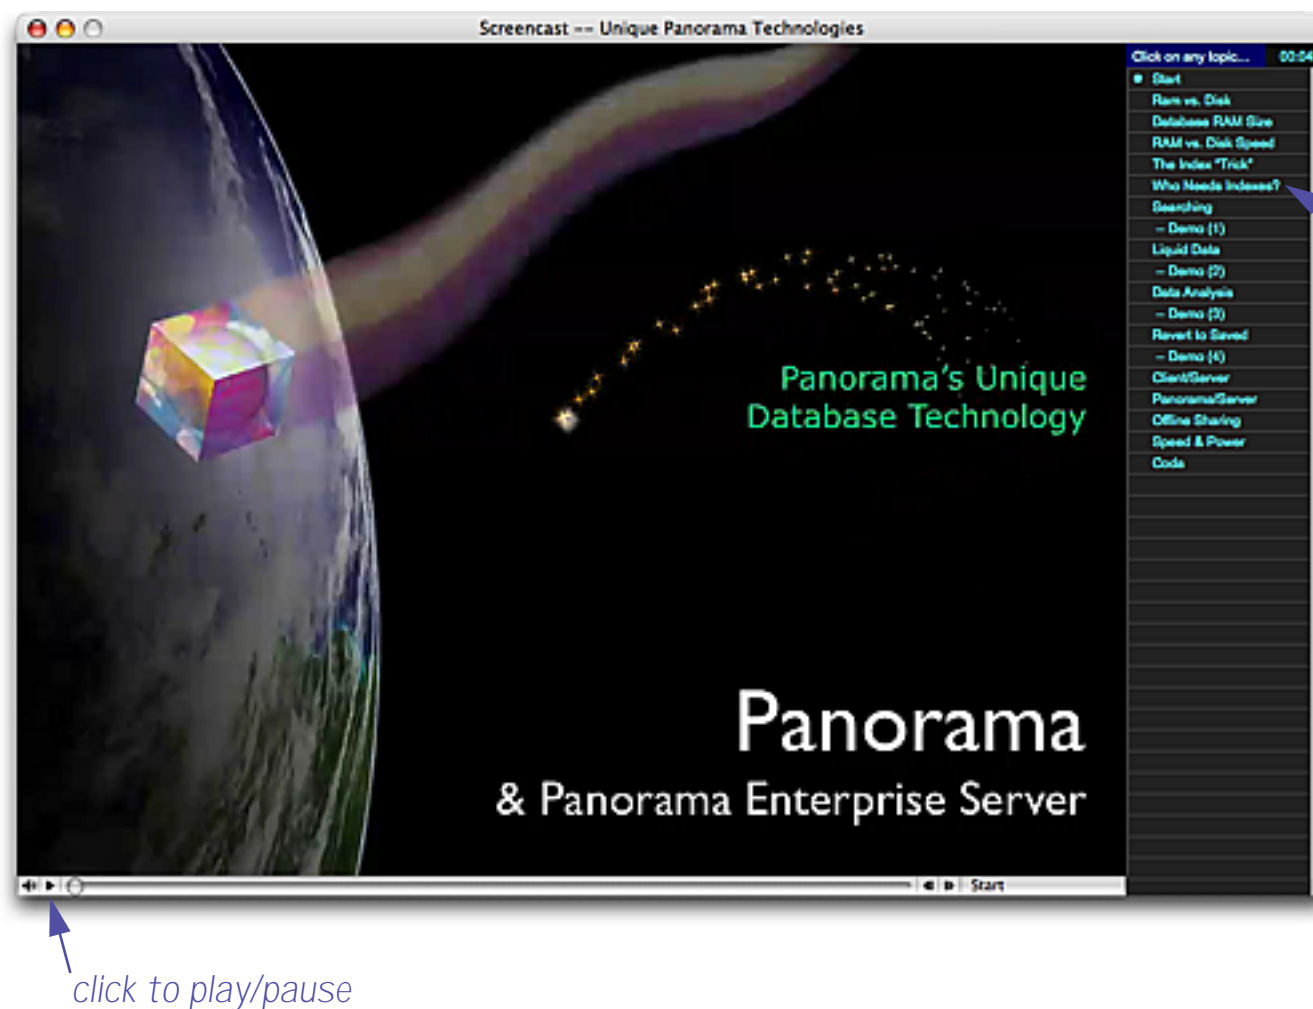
Screencast -- Unique Panorama Technologies

Click on any topic...
00:04

Start
Ram vs. Disk
Database RAM Size
RAM vs. Disk Speed
The Index "Trick"
Who Needs Indexes?
Searching
-- Demo (1)
Liquid Data
-- Demo (2)
Data Analysis
-- Demo (3)
Revert to Saved
-- Demo (4)
Client/Server
Panorama/Server
Offline Sharing
Speed & Power
Coda

Panorama's Unique Database Technology

Panorama

& Panorama Enterprise Server

Start

click to play/pause